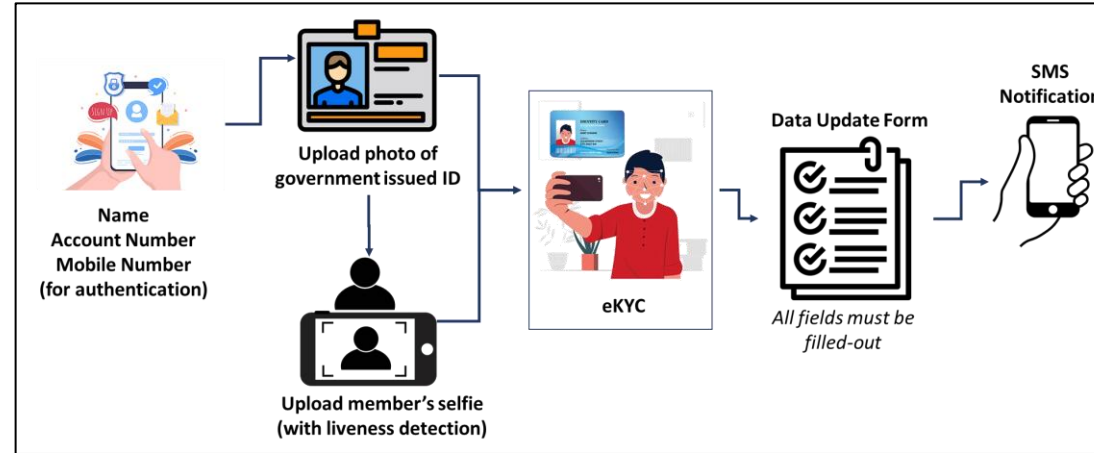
SIGN UP

Name
Account Number
Mobile Number
(for authentication)

Upload photo of government issued ID

Upload member's selfie (with liveness detection)

eKYC

Data Update Form

All fields must be filled-out

SMS Notificatio